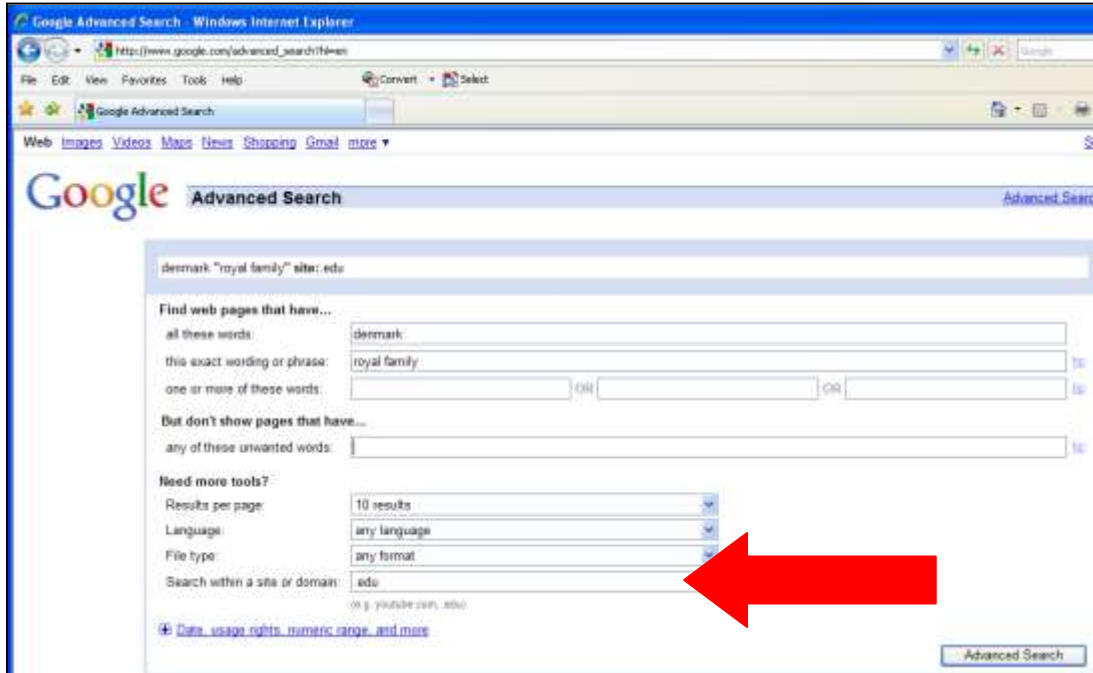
Google Advanced Search - Windows Internet Explorer

http://www.google.com/advanced_search?hl=en

Google

File Edit View Favorites Tools Help

Convert Select

Google Advanced Search

Web Images Videos Maps News Shopping Gmail more ▾

S

Google Advanced Search

Advanced Searc

denmark "royal family" site: edu

Find web pages that have...

all these words: denmark

this exact wording or phrase: royal family

tip

one or more of these words: OR OR

tip

But don't show pages that have...

any of these unwanted words:

tip

Need more tools?

Results per page: 10 results

Language: any language

File type: any format

Search within a site or domain: .edu

(e.g. youtube.com, .edu)

Date, usage rights, numeric range, and more

Advanced Search